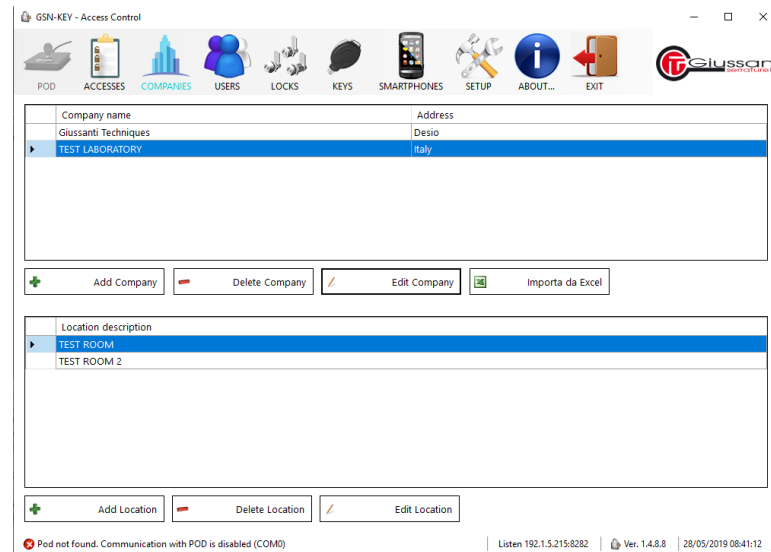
GSN-KEY - Access Control

POD ACCESSES COMPANIES USERS LOCKS KEYS SMARTPHONES SETUP ABOUT... EXIT

Giussan serrature

| Company name | Address |
|---|---|
| Giussanti Techniques | Desio |
| TEST LABORATORY | Italy |

Add Company
Delete Company
Edit Company
Importa da Excel

| Location description |
|---|
| TEST ROOM |
| TEST ROOM 2 |

Add Location
Delete Location
Edit Location

Pod not found. Communication with POD is disabled (COM0)
Listen 192.1.5.215:8282
Ver. 1.4.8.8
28/05/2019 08:41:12